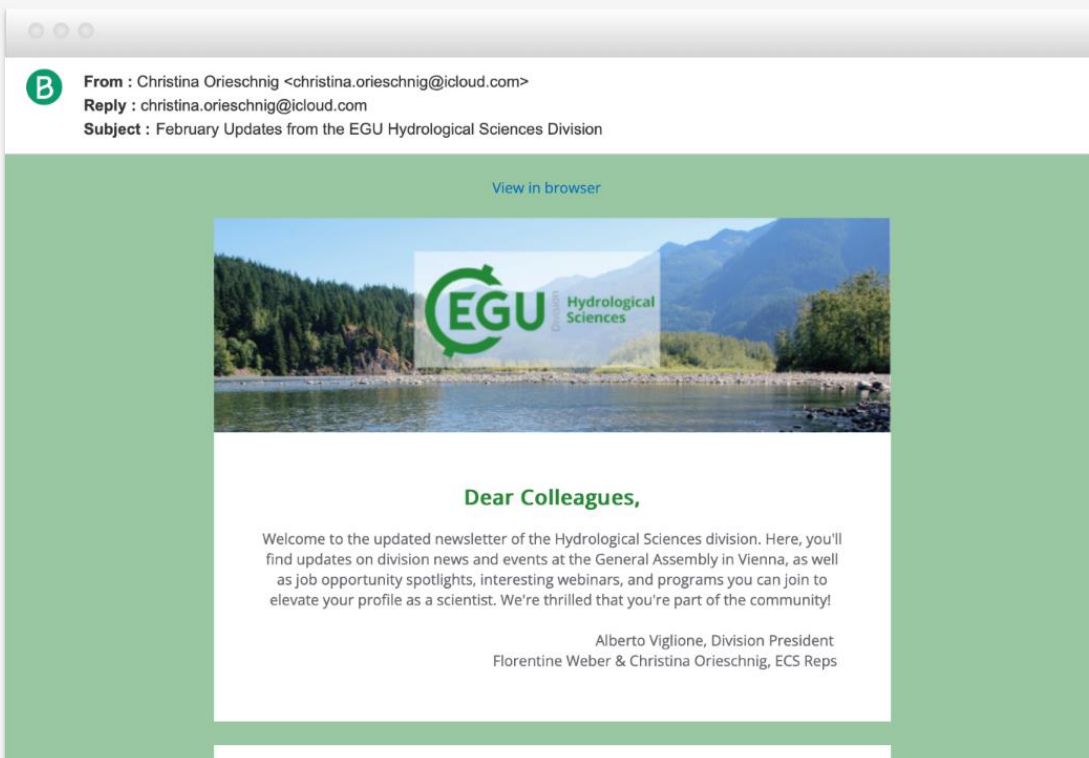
B

From : Christina Orieschnig <christina.orieschnig@icloud.com>
Reply : christina.orieschnig@icloud.com
Subject : February Updates from the EGU Hydrological Sciences Division

View in browser

EGU Division Hydrological Sciences

Dear Colleagues,

Welcome to the updated newsletter of the Hydrological Sciences division. Here, you'll find updates on division news and events at the General Assembly in Vienna, as well as job opportunity spotlights, interesting webinars, and programs you can join to elevate your profile as a scientist. We're thrilled that you're part of the community!

Alberto Viglione, Division President
Florentine Weber & Christina Orieschnig, ECS Reps